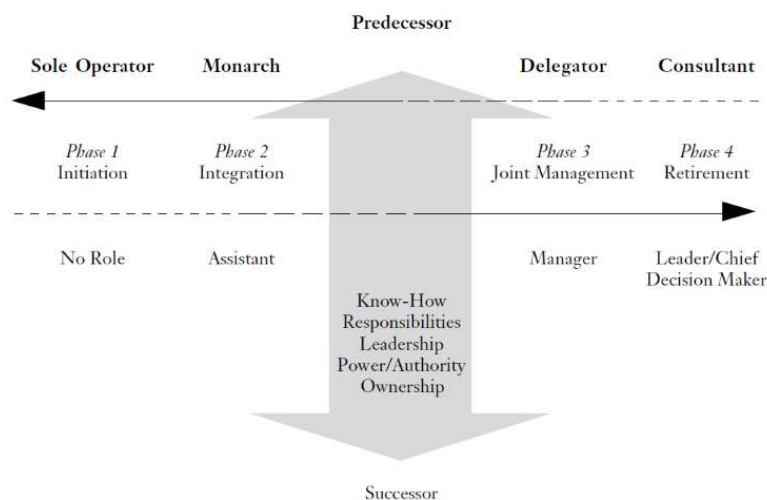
Predecessor

Sole Operator

Monarch

Delegator

Consultant

*Phase 1*
Initiation

*Phase 2*
Integration

*Phase 3*
Joint Management

*Phase 4*
Retirement

No Role

Assistant

Manager

Leader/Chief
Decision Maker

Know-How
Responsibilities
Leadership
Power/Authority
Ownership

Successor